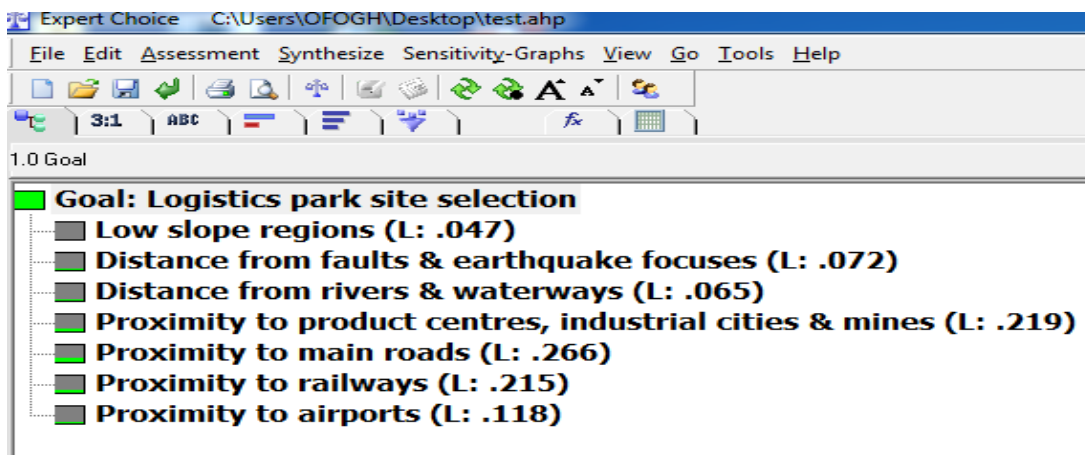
Expert Choice C:\Users\OFOGH\Desktop\test.ahp

File Edit Assessment Synthesize Sensitivity-Graphs View Go Tools Help

3:1 ABC $f_x$

1.0 Goal

Goal: Logistics park site selection
Low slope regions (L: .047)
Distance from faults & earthquake focuses (L: .072)
Distance from rivers & waterways (L: .065)
Proximity to product centres, industrial cities & mines (L: .219)
Proximity to main roads (L: .266)
Proximity to railways (L: .215)
Proximity to airports (L: .118)